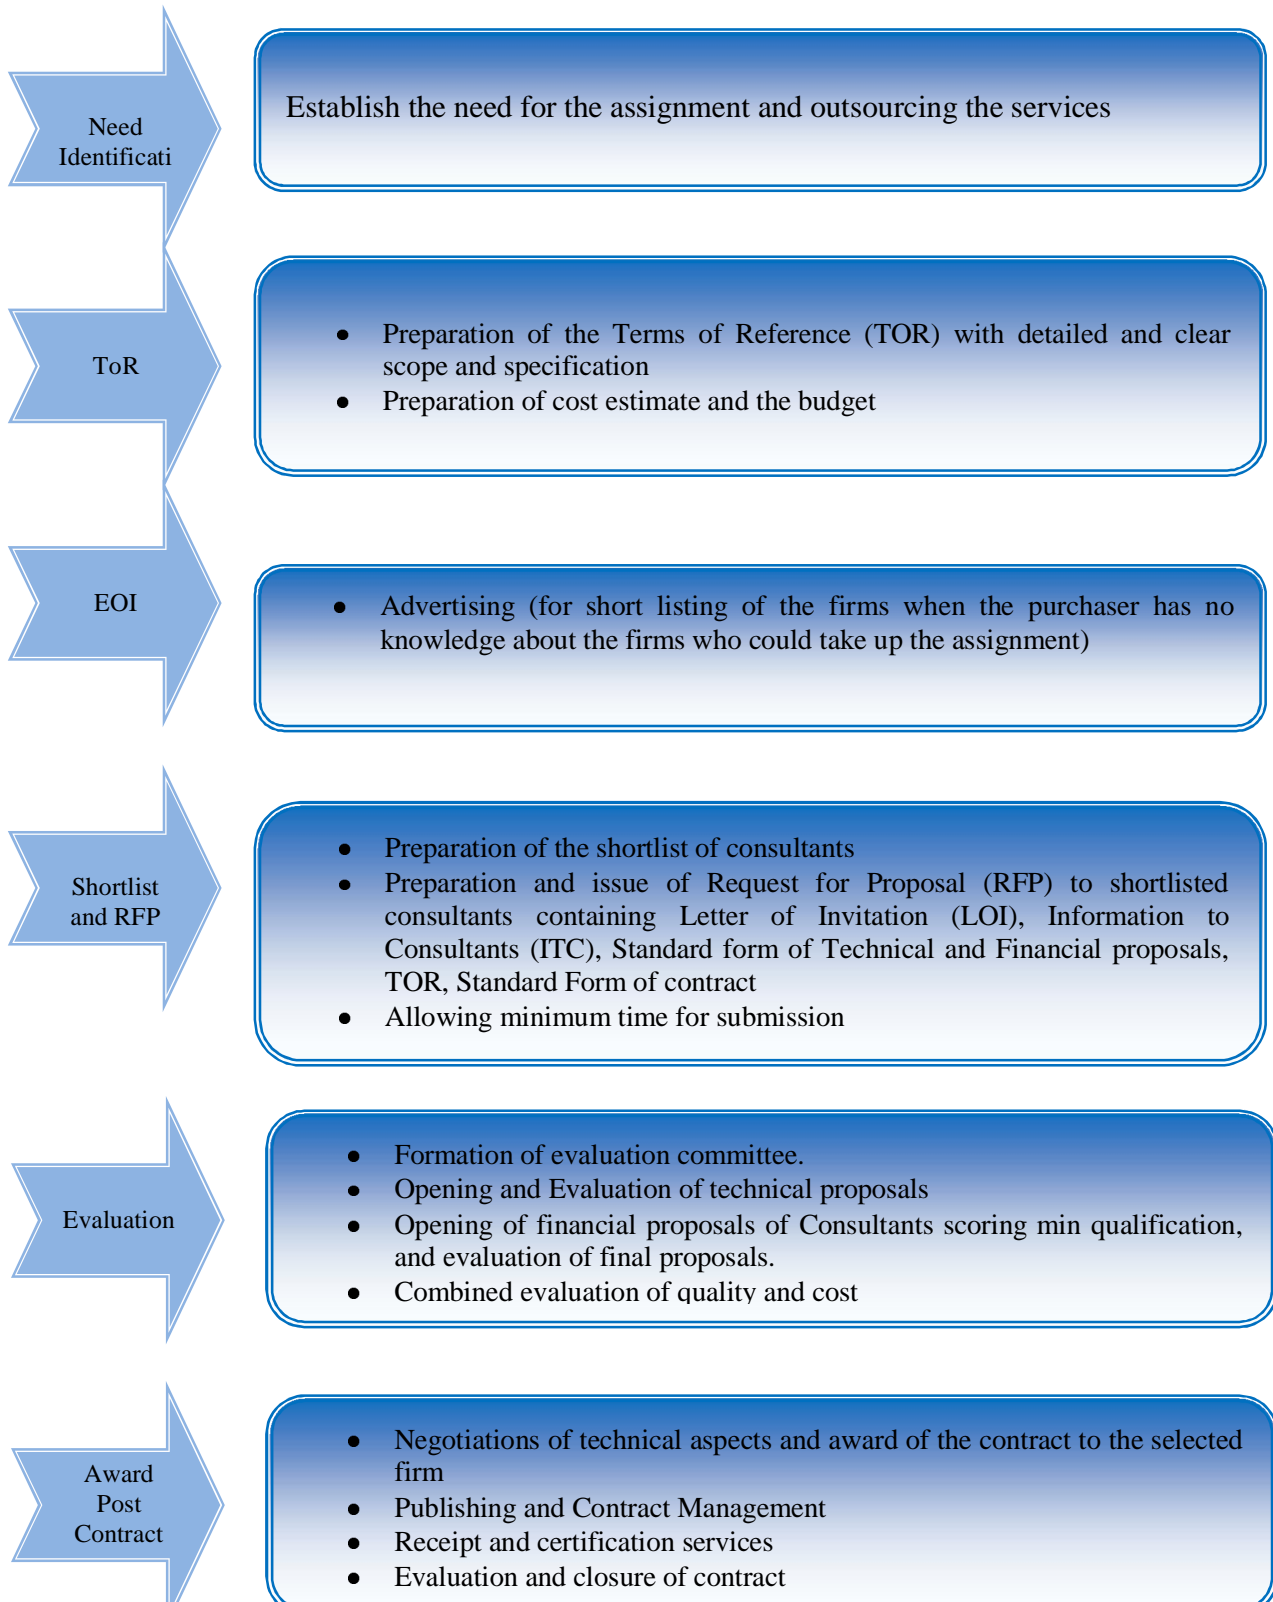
Need Identificati

Establish the need for the assignment and outsourcing the services

ToR

- Preparation of the Terms of Reference (TOR) with detailed and clear scope and specification
- Preparation of cost estimate and the budget

EOI

- Advertising (for short listing of the firms when the purchaser has no knowledge about the firms who could take up the assignment)

Shortlist and RFP

- Preparation of the shortlist of consultants
- Preparation and issue of Request for Proposal (RFP) to shortlisted consultants containing Letter of Invitation (LOI), Information to Consultants (ITC), Standard form of Technical and Financial proposals, TOR, Standard Form of contract
- Allowing minimum time for submission

Evaluation

- Formation of evaluation committee.
- Opening and Evaluation of technical proposals
- Opening of financial proposals of Consultants scoring min qualification, and evaluation of final proposals.
- Combined evaluation of quality and cost

Award Post Contract

- Negotiations of technical aspects and award of the contract to the selected firm
- Publishing and Contract Management
- Receipt and certification services
- Evaluation and closure of contract